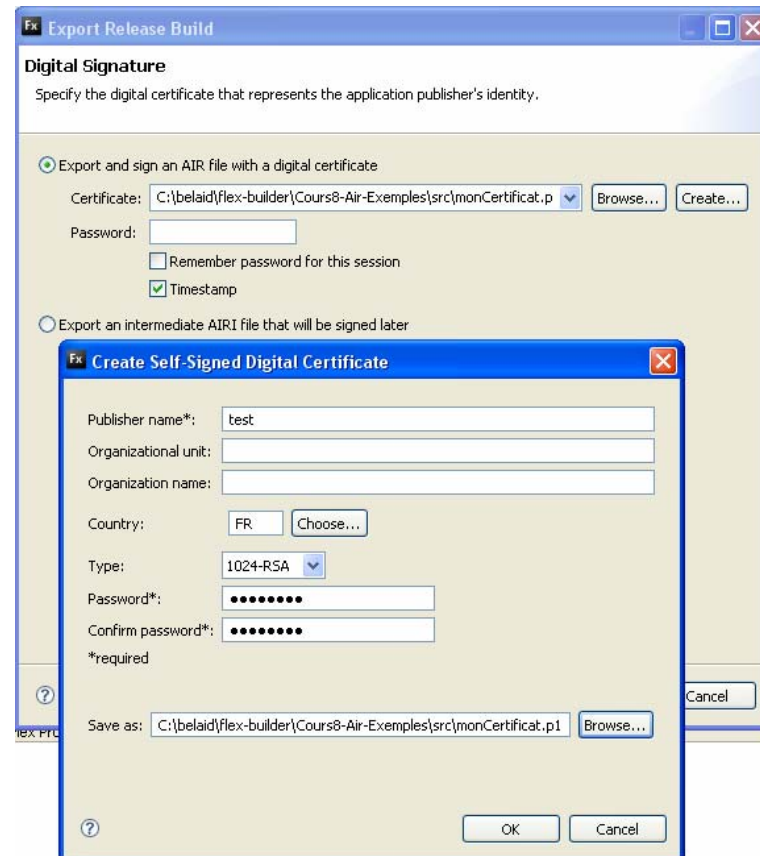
Fx Export Release Build

Digital Signature

Specify the digital certificate that represents the application publisher's identity.

Export and sign an AIR file with a digital certificate

Certificate: C:\belaid\flex-builder\Cours8-Air-Exemples\src\monCertificat.p Browse... Create...

Password:

Remember password for this session

Timestamp

Export an intermediate AIRI file that will be signed later

Fx Create Self-Signed Digital Certificate

Publisher name*: test

Organizational unit:

Organization name:

Country: FR Choose...

Type: 1024-RSA

Password*: ••••••••

Confirm password*: ••••••••

*required

Cancel

Save as: C:\belaid\flex-builder\Cours8-Air-Exemples\src\monCertificat.p1 Browse...

lex Pro

OK Cancel